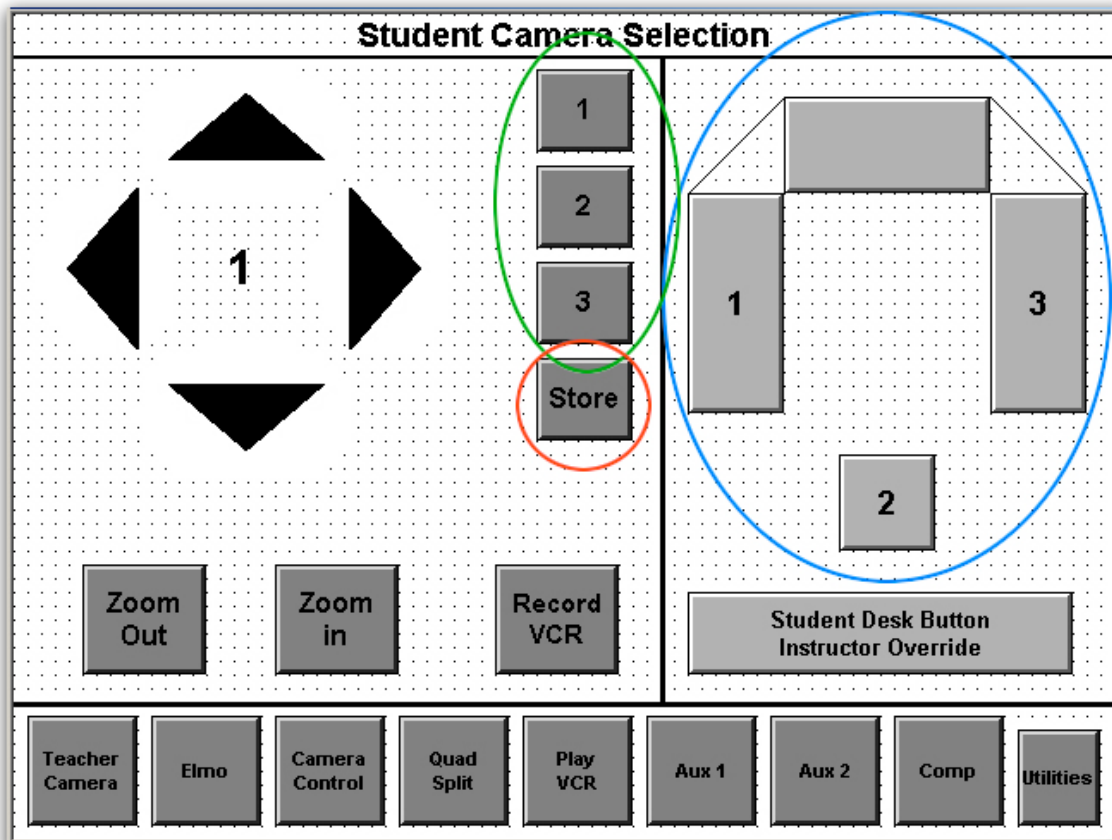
Student Camera Selection

1

1

2

3

Store

1

3

2

Zoom Out

Zoom in

Record VCR

Student Desk Button Instructor Override

Teacher Camera

Elmo

Camera Control

Quad Split

Play VCR

Aux 1

Aux 2

Comp

Utilities